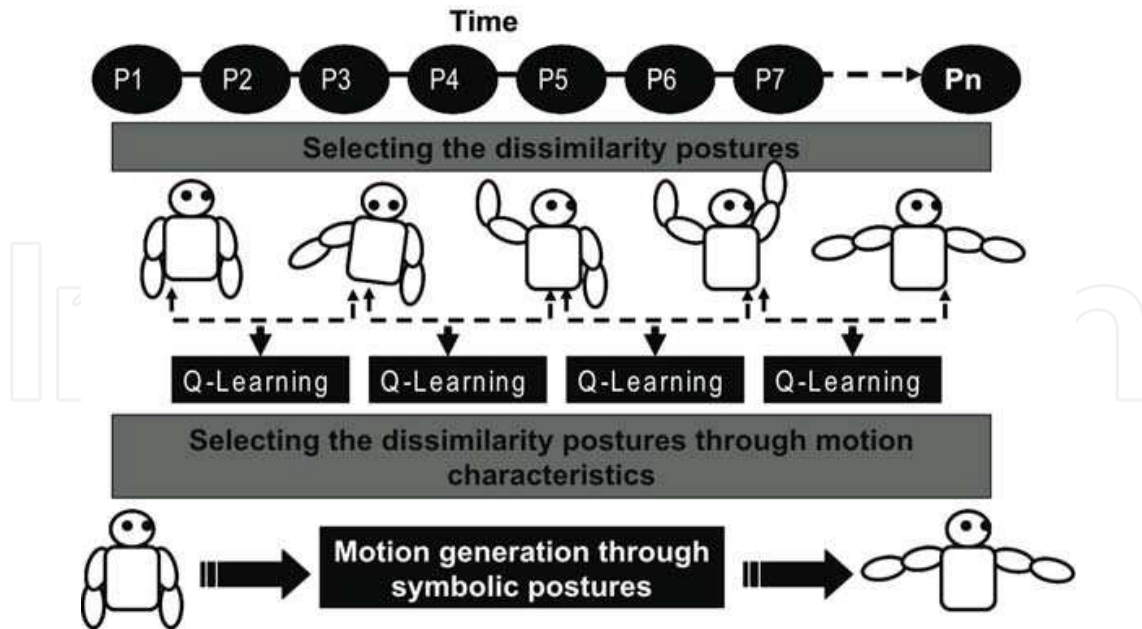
Time

P1 P2 P3 P4 P5 P6 P7 Pn

Selecting the dissimilarity postures

Q-Learning Q-Learning Q-Learning Q-Learning

Selecting the dissimilarity postures through motion characteristics

Motion generation through symbolic postures